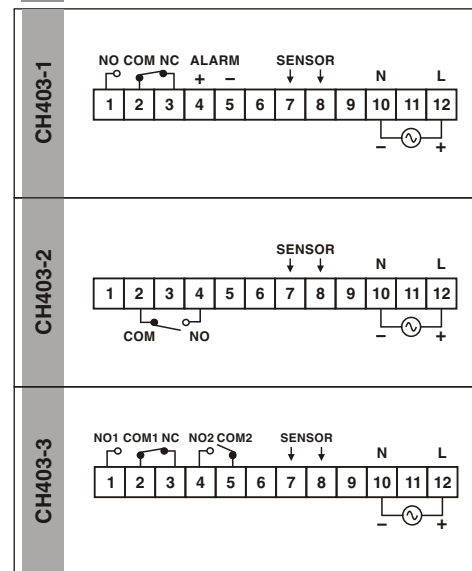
CH403-1

NO COM NC ALARM SENSOR N L

+ –

| 1 | 2 | 3 | 4 | 5 | 6 | 7 | 8 | 9 | 10 | 11 | 12 |
|---|---|---|---|---|---|---|---|---|---|---|---|

– +

CH403-2

SENSOR N L

| 1 | 2 | 3 | 4 | 5 | 6 | 7 | 8 | 9 | 10 | 11 | 12 |
|---|---|---|---|---|---|---|---|---|---|---|---|

COM NO

– +

CH403-3

NO1 COM1 NC NO2 COM2 SENSOR N L

| 1 | 2 | 3 | 4 | 5 | 6 | 7 | 8 | 9 | 10 | 11 | 12 |
|---|---|---|---|---|---|---|---|---|---|---|---|

– +